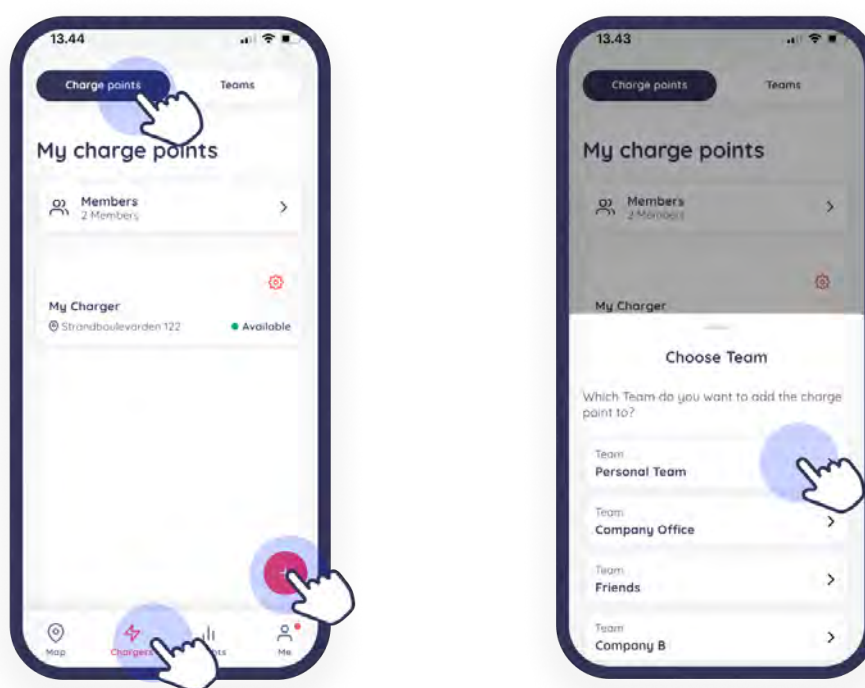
13.44

Charge points

Teams

My charge points

Members
2 Members

My Charger
Strandboulevarden 122
Available

Map
Chargers
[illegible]ts
Me

13.43

Charge points

Teams

My charge points

Members
2 Members

My Charger

Choose Team

Which Team do you want to add the charge point to?

Team
Personal Team

Team
Company Office

Team
Friends

Team
Company B